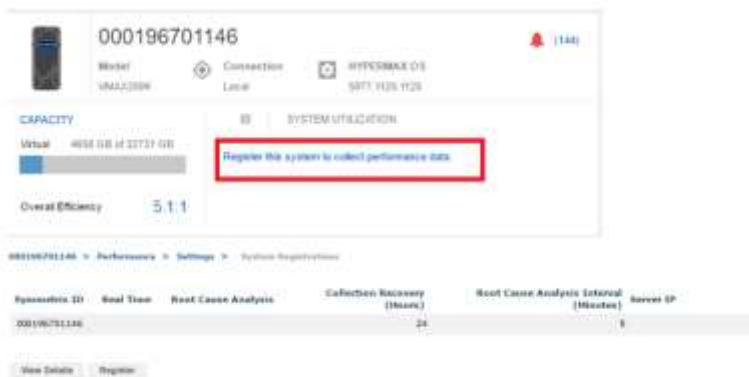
000196701146

(144)

Model
VMAX200K

Connection
Local

HYPERMAX OS
5977.1125.1125

CAPACITY

Virtual 4658 GB of 22731 GB

Overall Efficiency 5.1:1

SYSTEM UTILIZATION

Register this system to collect performance data.

000196701146 > Performance > Settings > System Registrations

| Symmetrix ID | Real Time | Root Cause Analysis | Collection Recovery (Hours) | Root Cause Analysis Interval (Minutes) | Server IP |
|---|---|---|---|---|---|
| 000196701146 | | | 24 | 5 | |

View Details Register